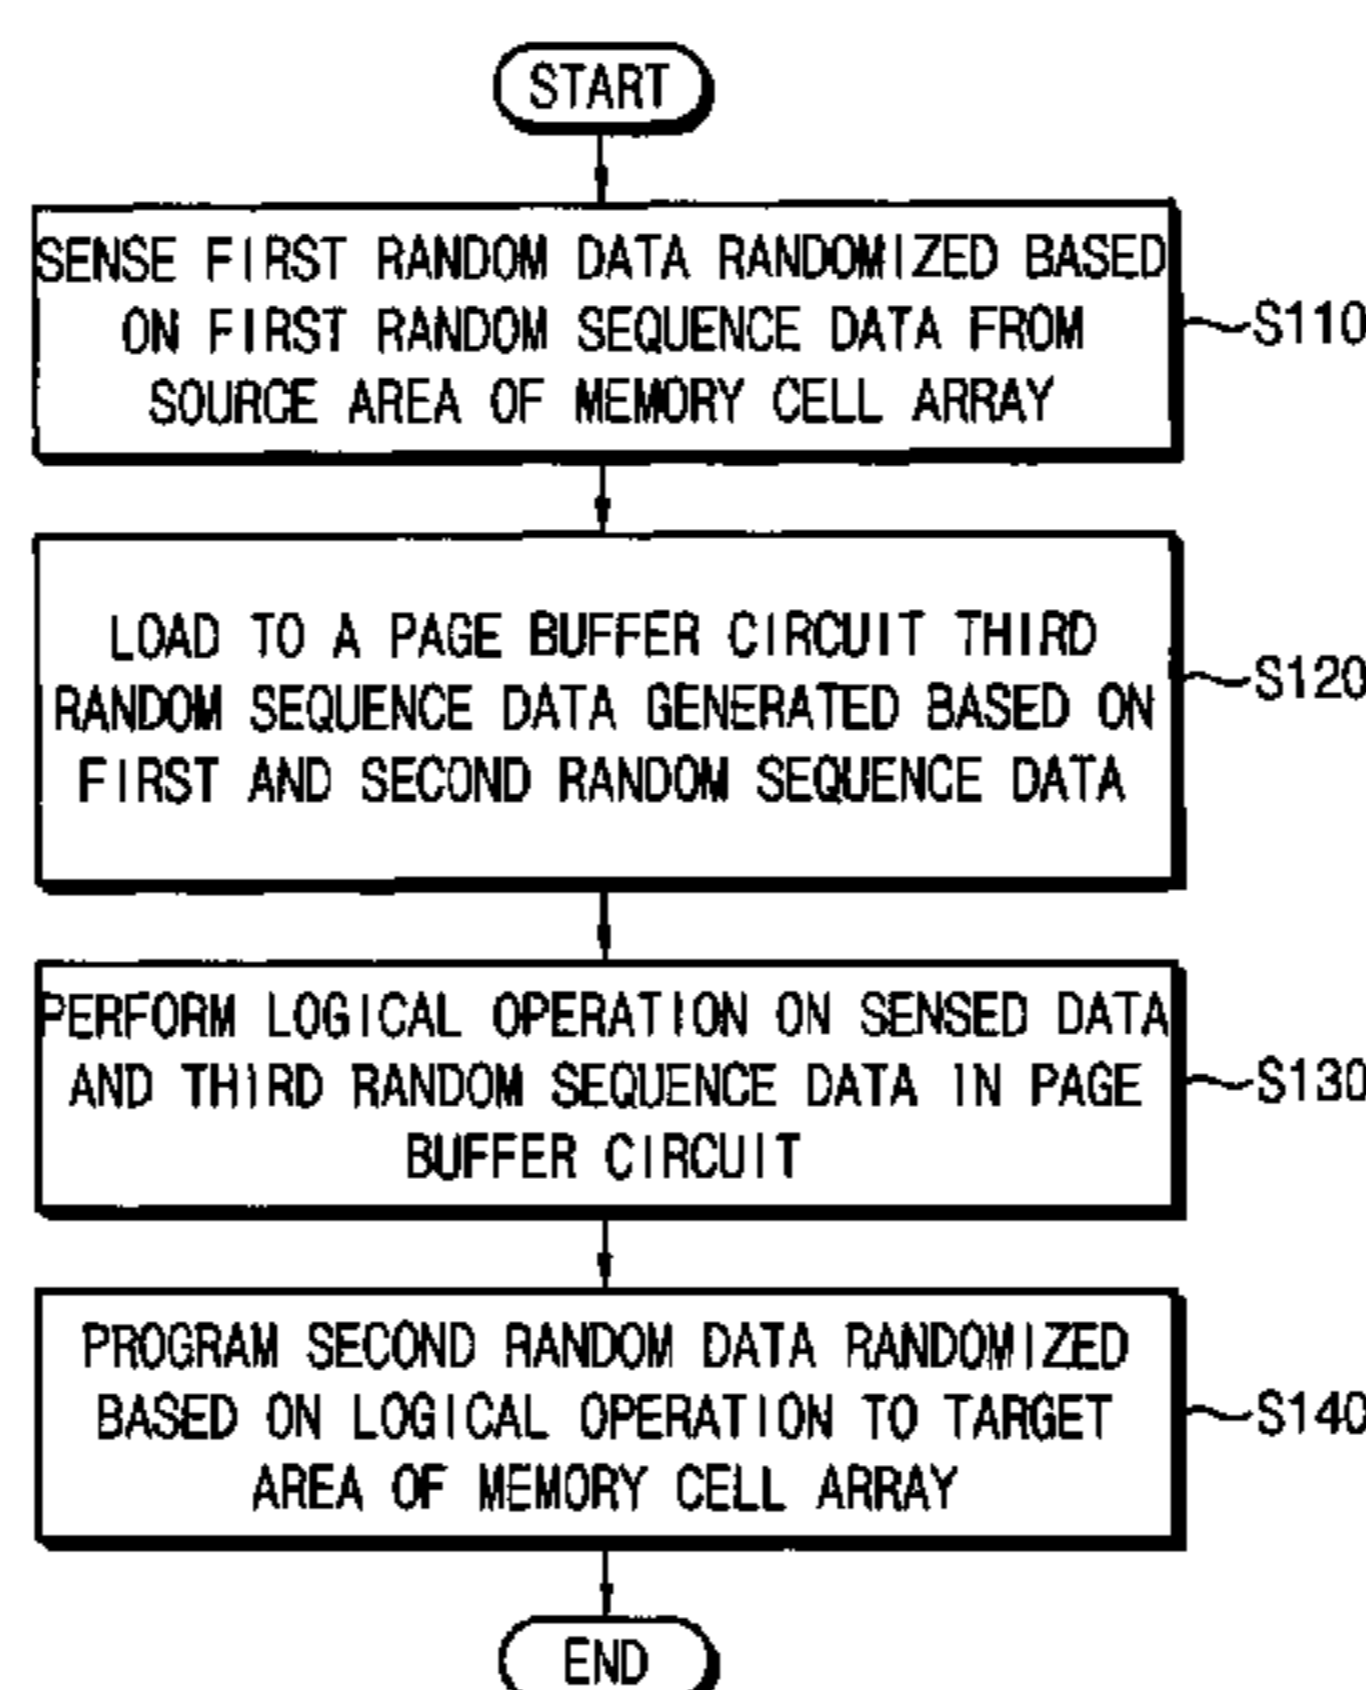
START

SENSE FIRST RANDOM DATA RANDOMIZED BASED ON FIRST RANDOM SEQUENCE DATA FROM SOURCE AREA OF MEMORY CELL ARRAY

S110

LOAD TO A PAGE BUFFER CIRCUIT THIRD RANDOM SEQUENCE DATA GENERATED BASED ON FIRST AND SECOND RANDOM SEQUENCE DATA

S120

PERFORM LOGICAL OPERATION ON SENSED DATA AND THIRD RANDOM SEQUENCE DATA IN PAGE BUFFER CIRCUIT

S130

PROGRAM SECOND RANDOM DATA RANDOMIZED BASED ON LOGICAL OPERATION TO TARGET AREA OF MEMORY CELL ARRAY

S140

END